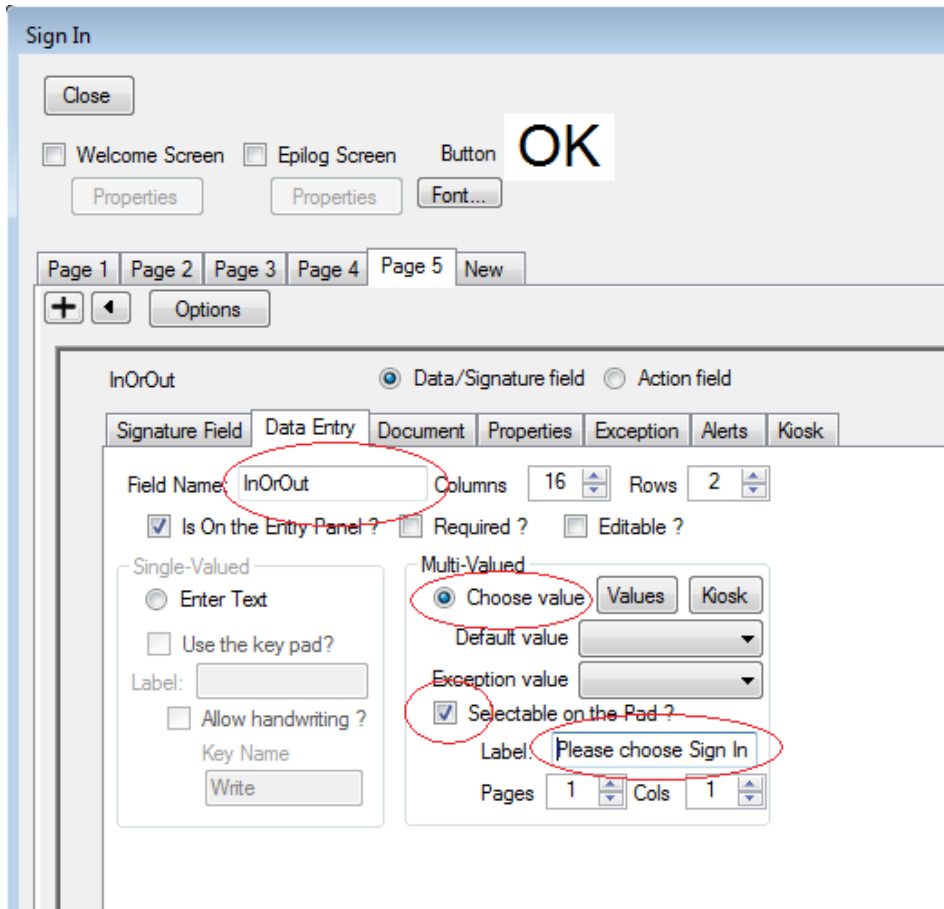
Sign In

Close

Welcome Screen Epilog Screen Button OK

Properties Properties Font...

Page 1 Page 2 Page 3 Page 4 Page 5 New

Options

InOrOut Data/Signature field Action field

Signature Field Data Entry Document Properties Exception Alerts Kiosk

Field Name: InOrOut Columns 16 Rows 2

Is On the Entry Panel ? Required ? Editable ?

Single-Valued

Enter Text

Use the key pad?

Label:

Allow handwriting ?

Key Name

Write

Multi-Valued

Choose value Values Kiosk

Default value

Exception value

Selectable on the Pad ?

Label: Please choose Sign In

Pages 1 Cols 1